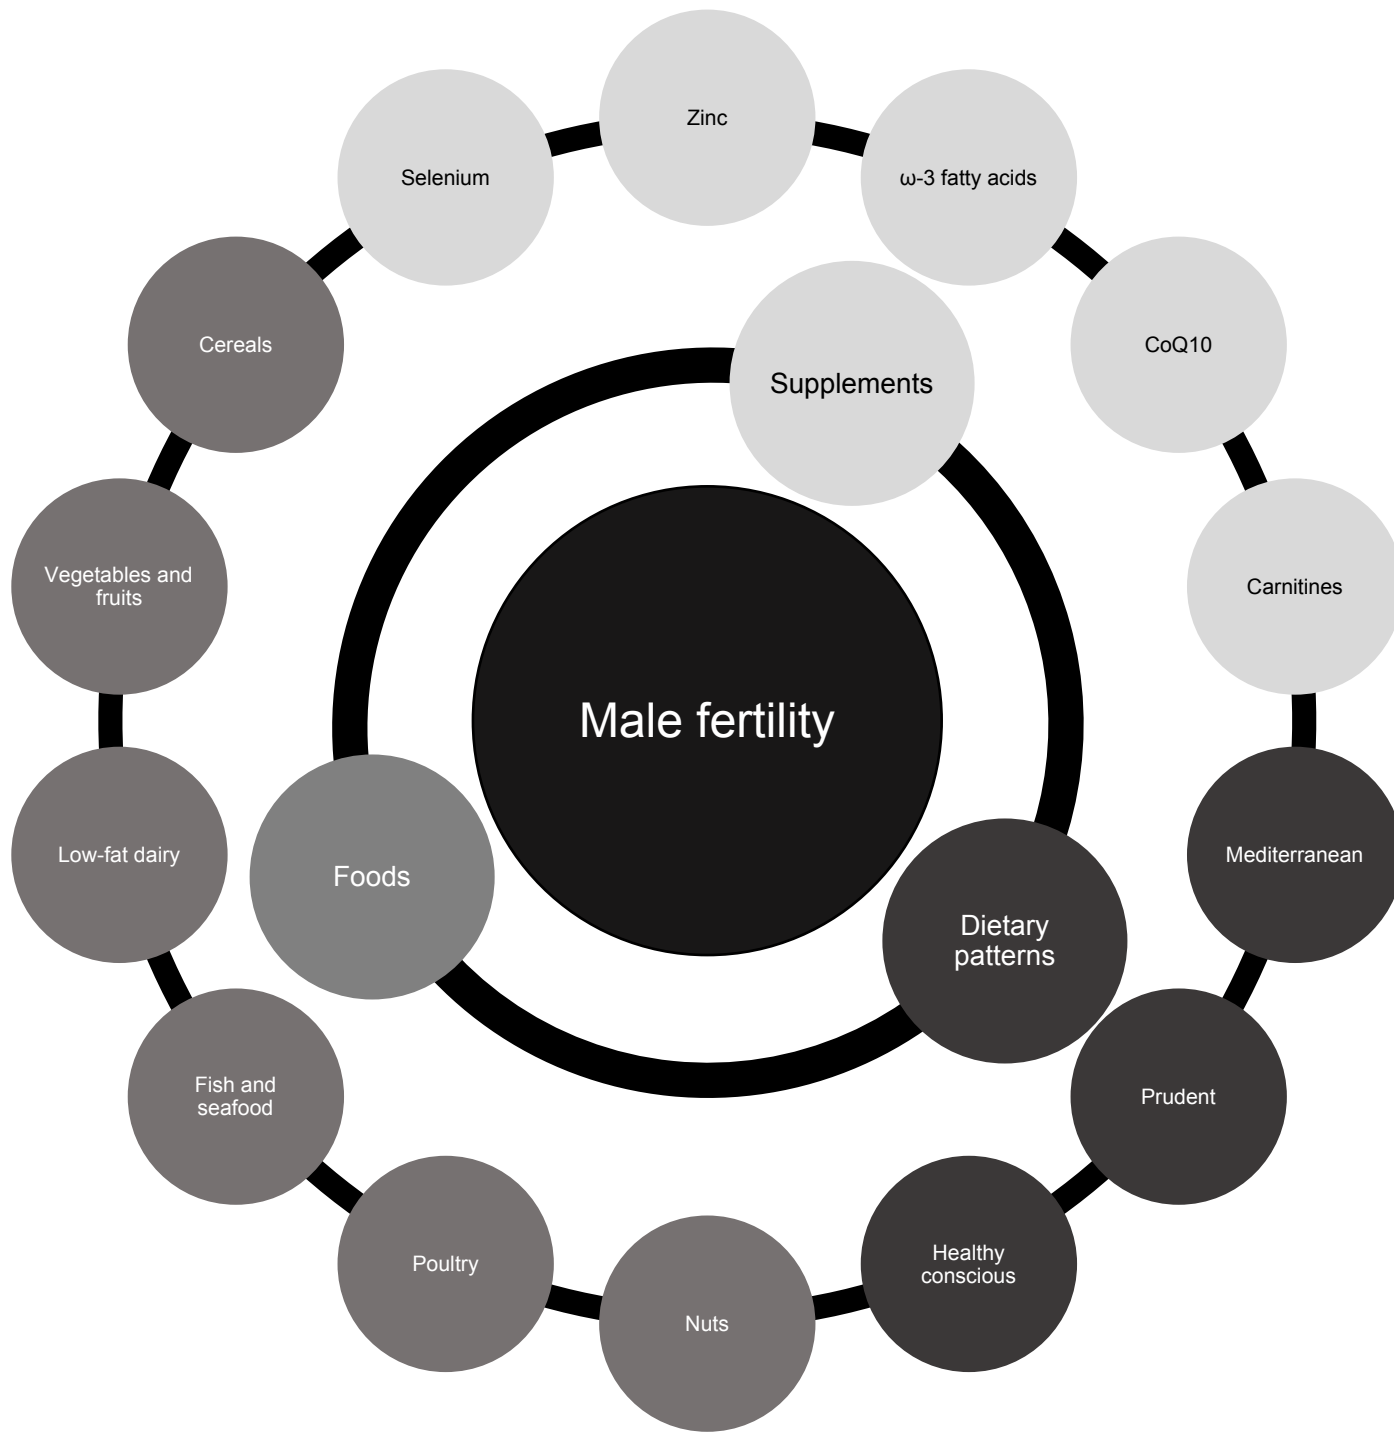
Male fertility

Supplements

Foods

Dietary patterns

Zinc

ω-3 fatty acids

CoQ10

Carnitines

Mediterranean

Prudent

Healthy conscious

Nuts

Poultry

Fish and seafood

Low-fat dairy

Vegetables and fruits

Cereals

Selenium